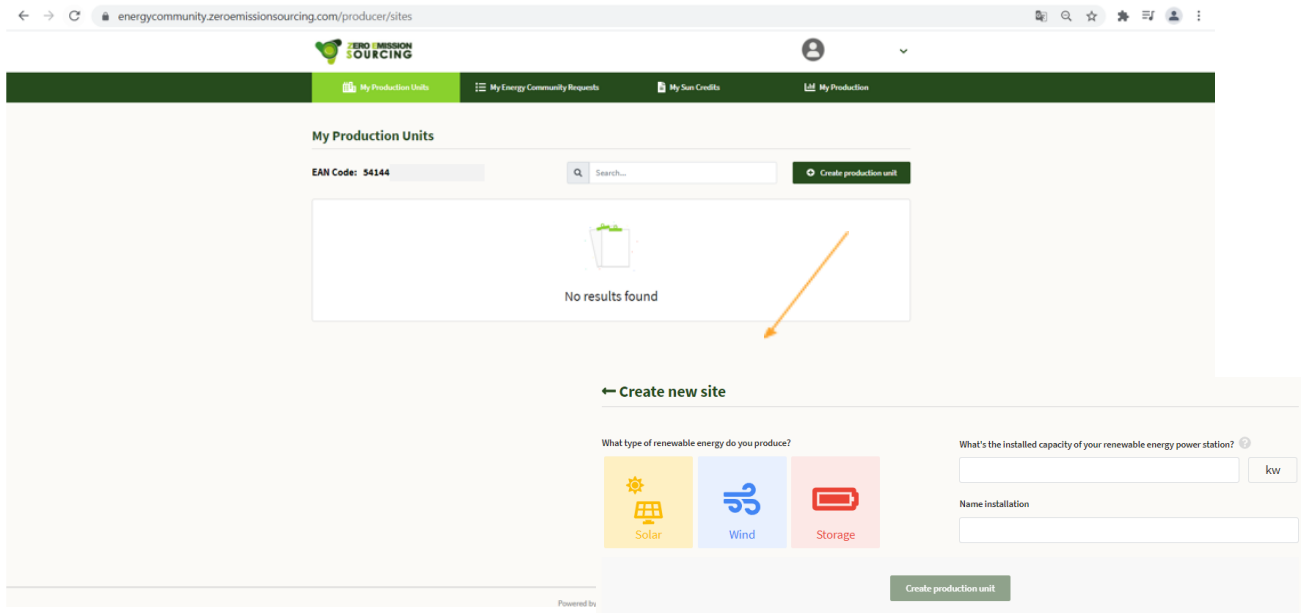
energycommunity.zeroemissionsourcing.com/producer/sites

ZERO EMISSION SOURCING

My Production Units
My Energy Community Requests
My Sun Credits
My Production

My Production Units

EAN Code: 54144

Search...

Create production unit

No results found

Powered by

← Create new site

What type of renewable energy do you produce?

Solar
Wind
Storage

What's the installed capacity of your renewable energy power station?

kw

Name installation

Create production unit